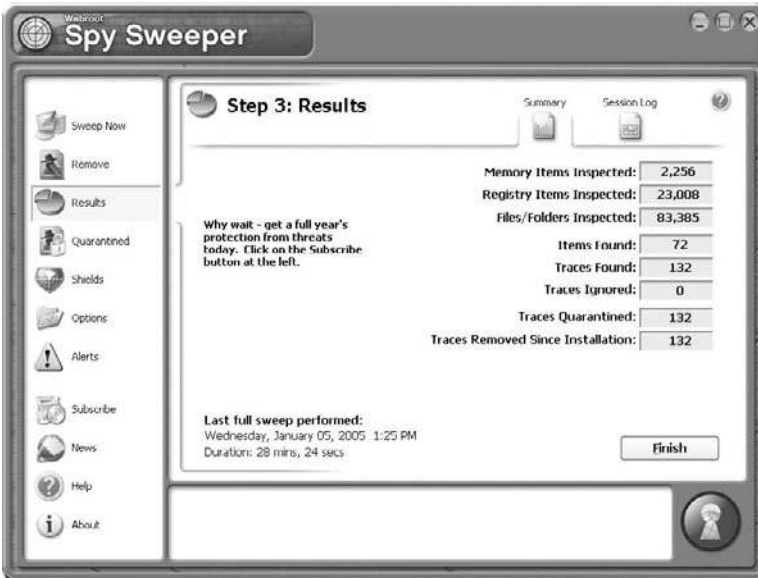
Webroot
Spy Sweeper

Sweep Now
Remove
Results
Quarantined
Shields
Options
Alerts
Subscribe
News
Help
About

Step 3: Results

Summary
Session Log

Why wait - get a full year's protection from threats today. Click on the Subscribe button at the left.

| | |
|---|---|
| Memory Items Inspected: | 2,256 |
| Registry Items Inspected: | 23,008 |
| Files/Folders Inspected: | 83,385 |
| Items Found: | 72 |
| Traces Found: | 132 |
| Traces Ignored: | 0 |
| Traces Quarantined: | 132 |
| Traces Removed Since Installation: | 132 |

Last full sweep performed:
Wednesday, January 05, 2005 1:25 PM
Duration: 28 mins, 24 secs

Finish